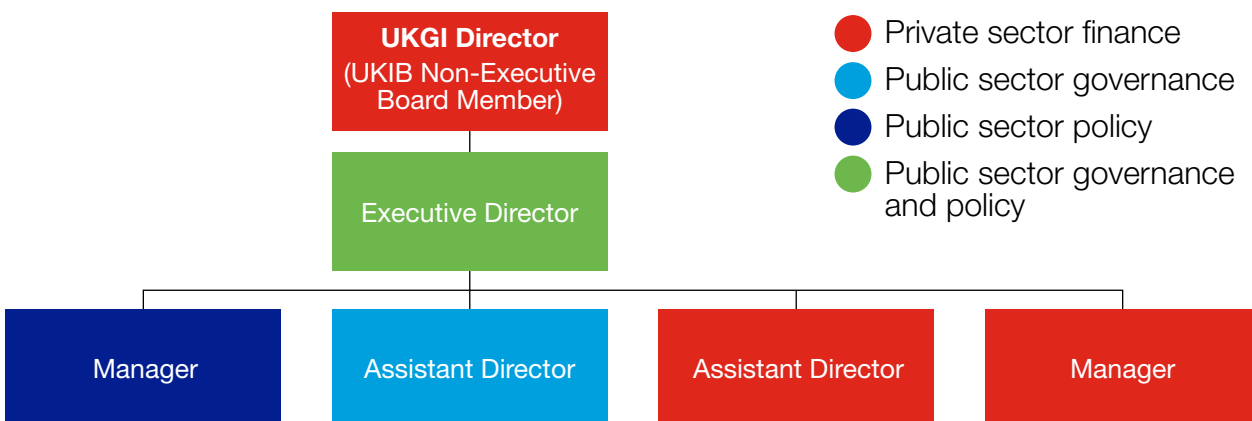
UKGI Director
(UKIB Non-Executive Board Member)

Executive Director

Manager

Assistant Director

Assistant Director

Manager

Private sector finance
Public sector governance
Public sector policy
Public sector governance and policy